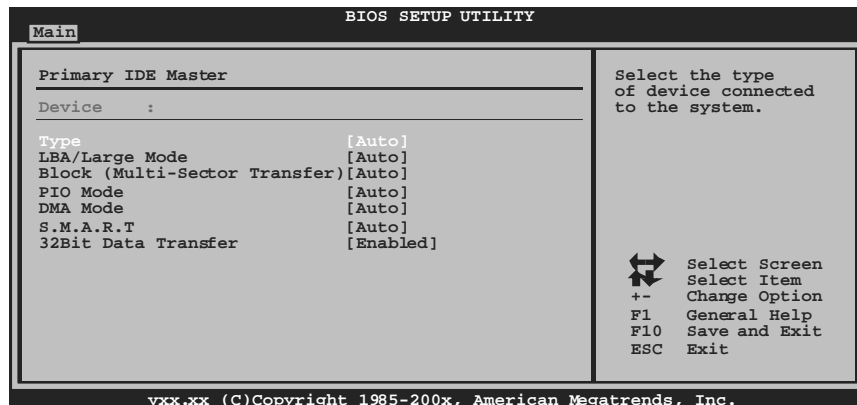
BIOS SETUP UTILITY
Main

Primary IDE Master

Device :

Type [Auto]
LBA/Large Mode [Auto]
Block (Multi-Sector Transfer)[Auto]
PIO Mode [Auto]
DMA Mode [Auto]
S.M.A.R.T [Auto]
32Bit Data Transfer [Enabled]

Select the type of device connected to the system.

Select Screen
Select Item
+- Change Option
F1 General Help
F10 Save and Exit
ESC Exit

vxx.xx (C)Copyright 1985-200x, American Megatrends, Inc.